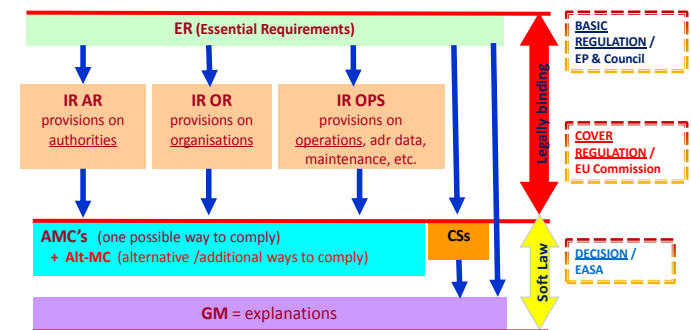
ER (Essential Requirements)

IR AR
provisions on authorities

IR OR
provisions on organisations

IR OPS
provisions on operations, adr data, maintenance, etc.

Legally binding

BASIC REGULATION / EP & Council

COVER REGULATION / EU Commission

AMC's (one possible way to comply)
+ Alt-MC (alternative /additional ways to comply)

CSs

Soft Law

DECISION / EASA

GM = explanations